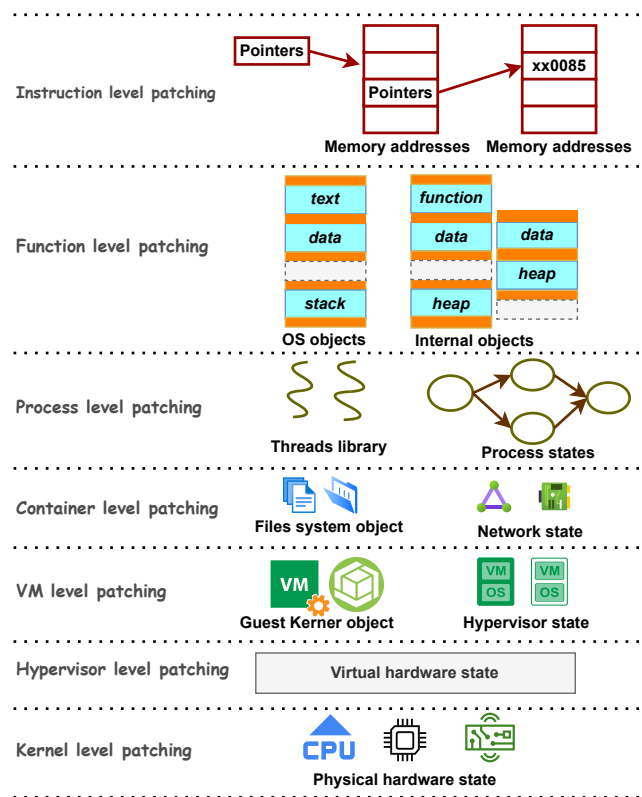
Instruction level patching

Pointers

Pointers

xx0085

Memory addresses

Memory addresses

Function level patching

text

data

stack

OS objects

function

data

heap

data

heap

Internal objects

Process level patching

Threads library

Process states

Container level patching

Files system object

Network state

VM level patching

VM

Guest Kerner object

VM
OS

VM
OS

Hypervisor state

Hypervisor level patching

Virtual hardware state

Kernel level patching

CPU

Physical hardware state